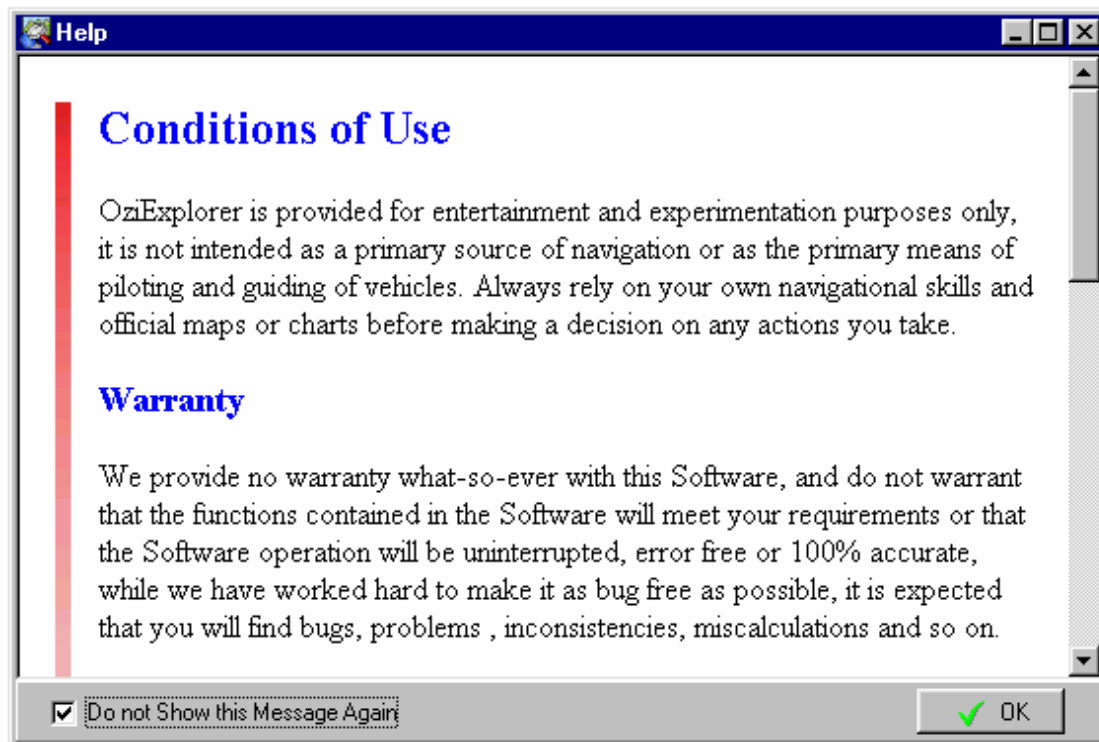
Help

Conditions of Use

OziExplorer is provided for entertainment and experimentation purposes only, it is not intended as a primary source of navigation or as the primary means of piloting and guiding of vehicles. Always rely on your own navigational skills and official maps or charts before making a decision on any actions you take.

Warranty

We provide no warranty what-so-ever with this Software, and do not warrant that the functions contained in the Software will meet your requirements or that the Software operation will be uninterrupted, error free or 100% accurate, while we have worked hard to make it as bug free as possible, it is expected that you will find bugs, problems , inconsistencies, miscalculations and so on.

Do not Show this Message Again

OK